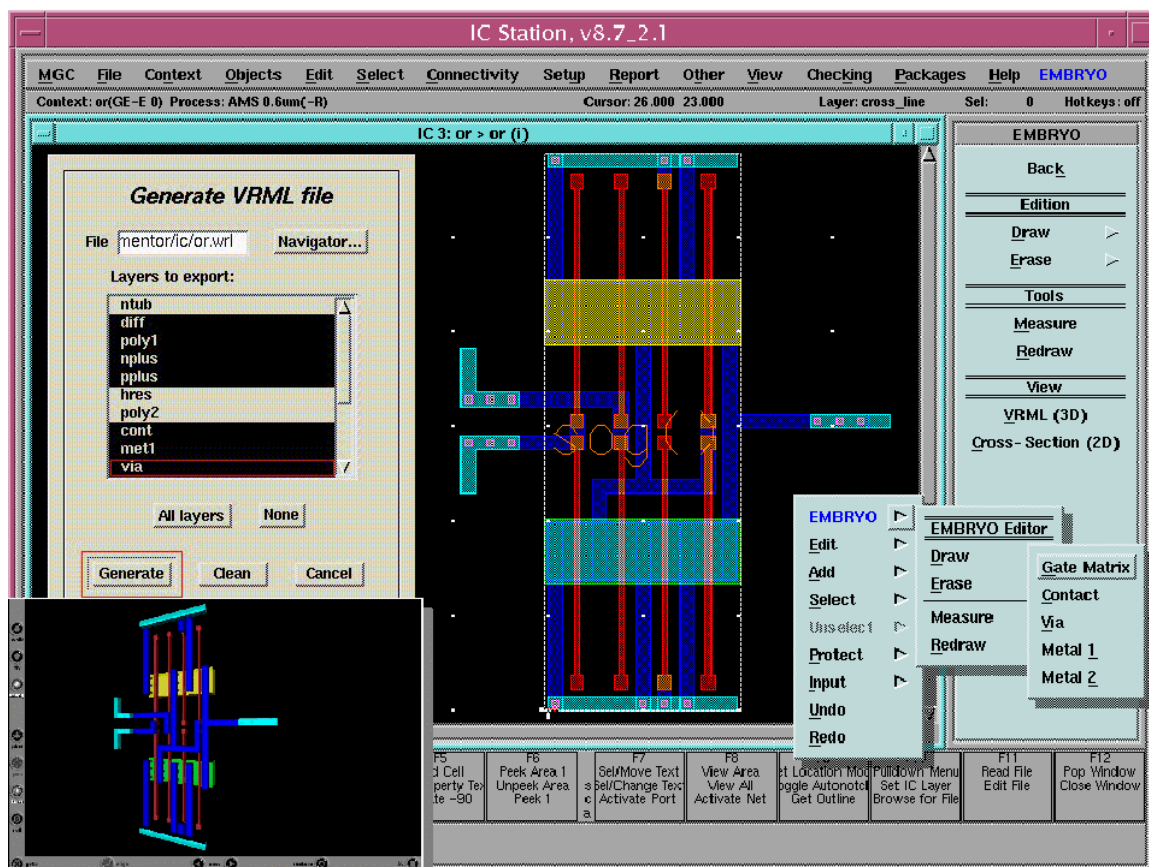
IC Station, v8.7_2.1

MGC File Context Objects Edit Select Connectivity Setup Report Other View Checking Packages Help EMBRYO

Context: or(GE-E 0) Process: AMS 0.6um(-R) Cursor: 26.000 23.000 Layer: cross_line Sel: 0 Hotkeys: off

IC 3: or > or (i)

Generate VRML file

File mentor/ic/or.wrl Navigator...

Layers to export:

ntub
diff
poly1
nplus
pplus
hres
poly2
cont
met1
via

All layers None

Generate Clean Cancel

EMBRYO
Back
Edition
Draw
Erase
Tools
Measure
Redraw
View
VRML (3D)
Cross-Section (2D)

EMBRYO
Edit
Add
Select
Unselect
Protect
Input
Undo
Redo

EMBRYO Editor
Draw
Erase
Measure
Redraw

Gate Matrix
Contact
Via
Metal 1
Metal 2

| F5 | F6 | | F7 | F8 | | | F11 | F12 |
|---|---|---|---|---|---|---|---|---|
| d Cell | Peek Area 1 | s | Sel/Move Text | View Area | t Location Mod | Pulldown Menu | Read File | Pop Window |
| perty Tex | Unpeek Area | c | Sel/Change Text | View All | oggle Autonoto | Set IC Layer | Edit File | Close Window |
| te -90 | Peek 1 | a | Activate Port | Activate Net | Get Outline | Browse for File | | |